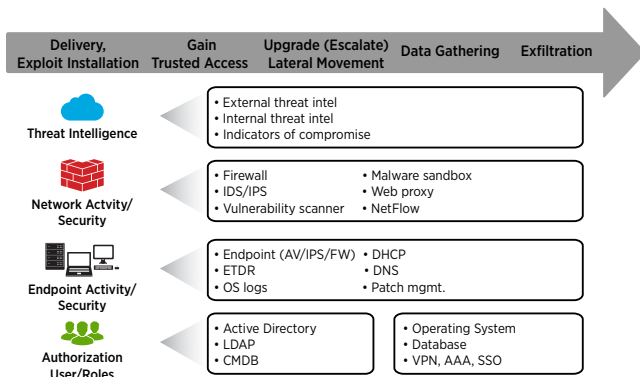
Delivery, Exploit Installation

Gain Trusted Access

Upgrade (Escalate) Lateral Movement

Data Gathering

Exfiltration

Threat Intelligence

• External threat intel
• Internal threat intel
• Indicators of compromise

Network Actvity/ Security

• Firewall
• IDS/IPS
• Vulnerability scanner

• Malware sandbox
• Web proxy
• NetFlow

Endpoint Activity/ Security

• Endpoint (AV/IPS/FW)
• ETDR
• OS logs

• DHCP
• DNS
• Patch mgmt.

Authorization User/Roles

• Active Directory
• LDAP
• CMDB

• Operating System
• Database
• VPN, AAA, SSO